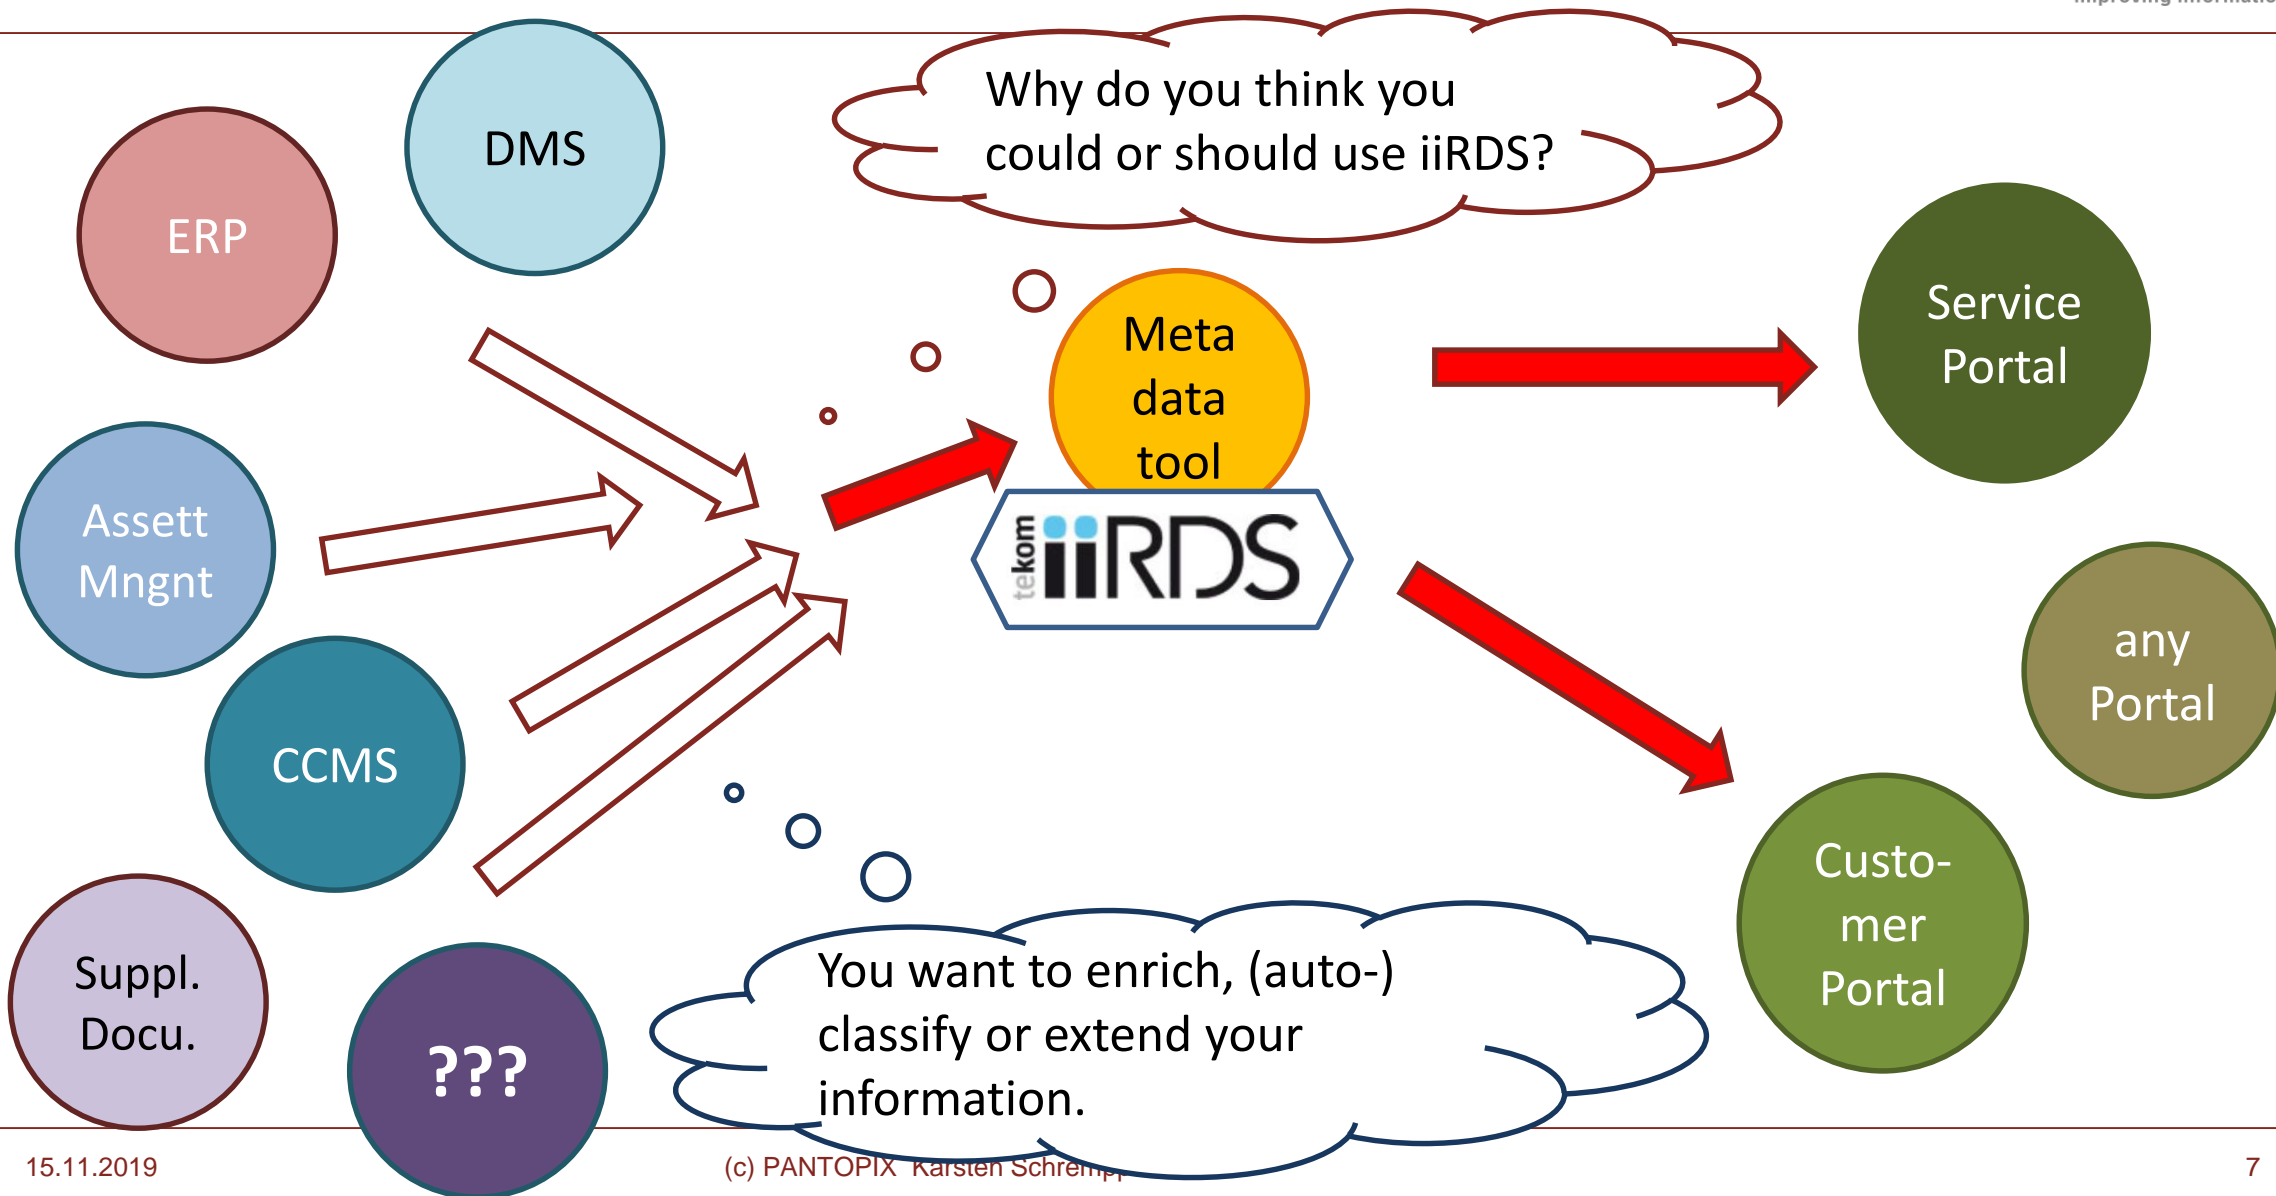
Why do you think you could or should use iiRDS?

DMS

ERP

Meta data tool

tekom iiRDS

Service Portal

Assett Mngnt

any Portal

CCMS

Custo-mer Portal

Suppl. Docu.

???

You want to enrich, (auto-) classify or extend your information.

15.11.2019

(c) PANTOPIX Karsten Schrempp

7